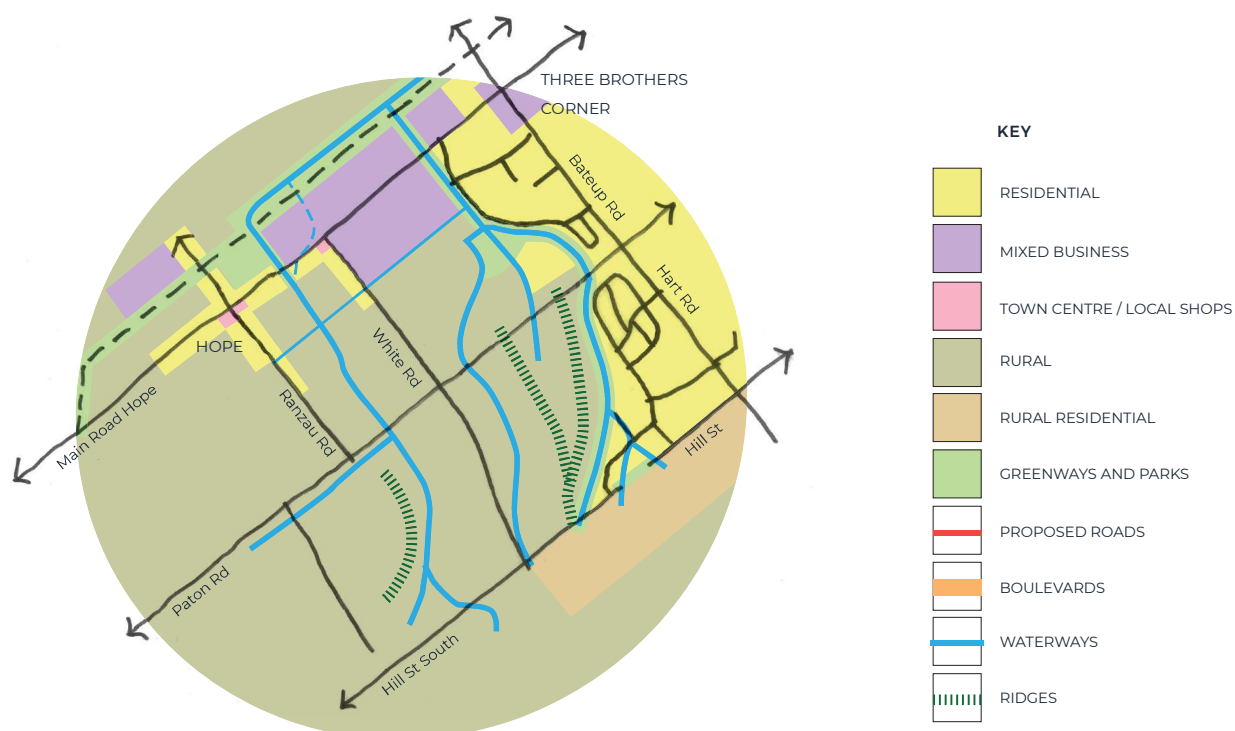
THREE BROTHERS CORNER

Bateup Rd

Hart Rd

HOPE

White Rd

Ranzau Rd

Main Road Hope

Hill St

Paton Rd

Hill St South

KEY

RESIDENTIAL

MIXED BUSINESS

TOWN CENTRE / LOCAL SHOPS

RURAL

RURAL RESIDENTIAL

GREENWAYS AND PARKS

PROPOSED ROADS

BOULEVARDS

WATERWAYS

RIDGES